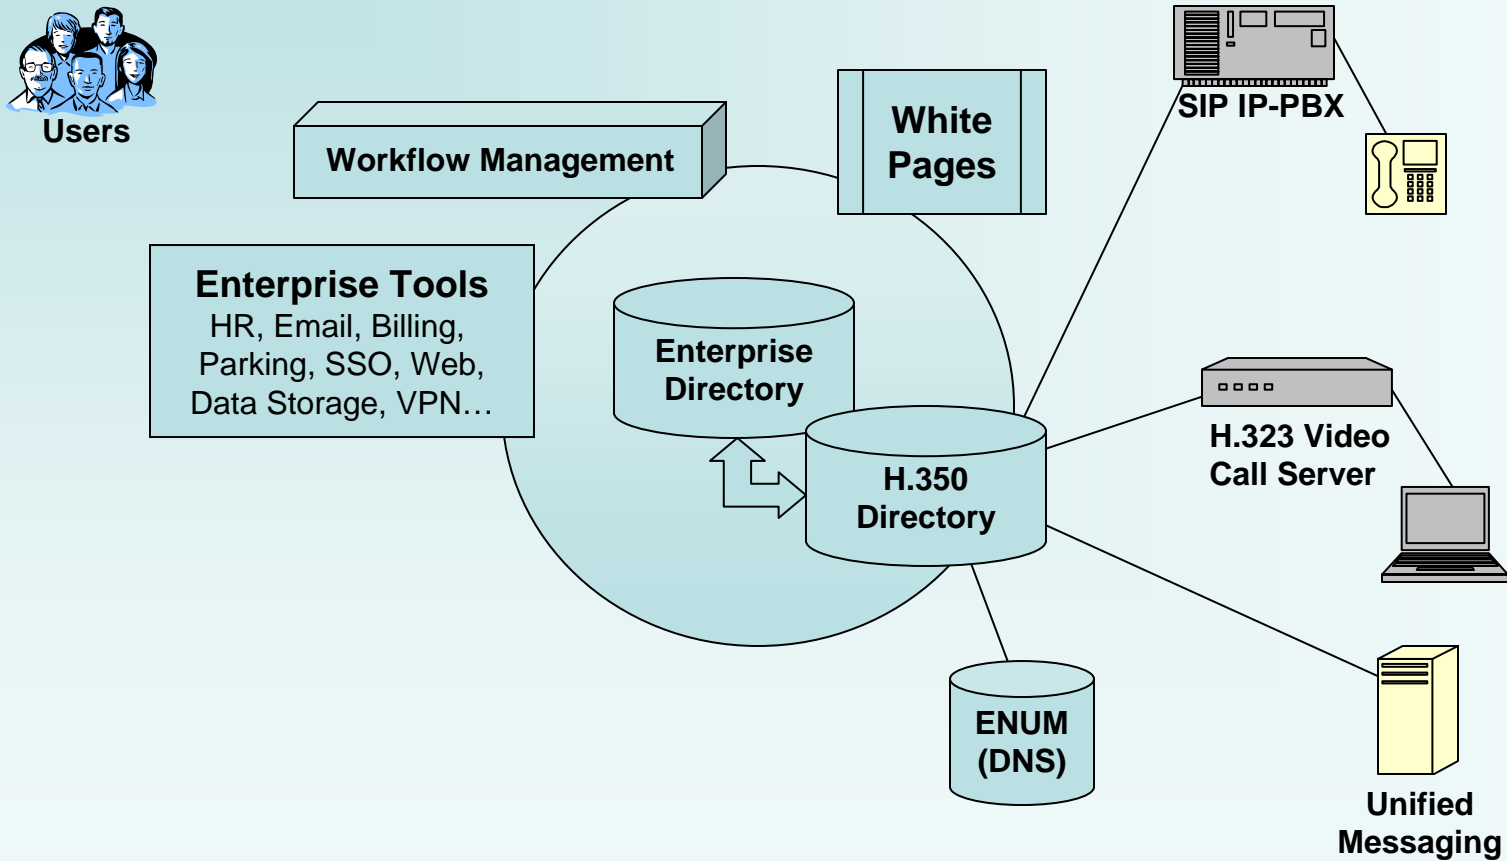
Users

Workflow Management

White Pages

SIP IP-PBX

Enterprise Tools
HR, Email, Billing, Parking, SSO, Web, Data Storage, VPN…

Enterprise Directory

H.350 Directory

H.323 Video Call Server

ENUM (DNS)

Unified Messaging